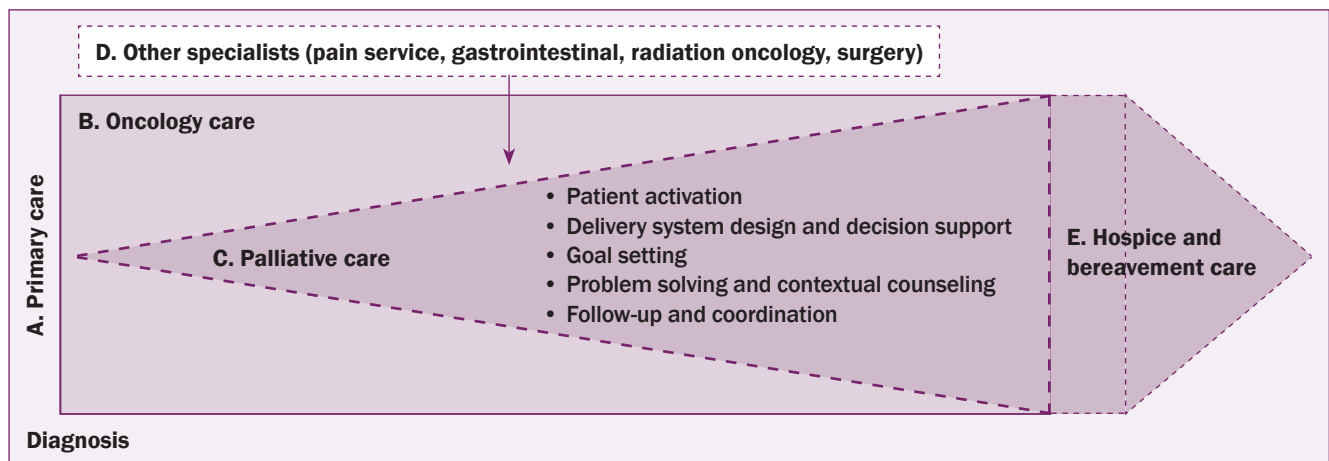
D. Other specialists (pain service, gastrointestinal, radiation oncology, surgery)

B. Oncology care

A. Primary care

C. Palliative care

• Patient activation
• Delivery system design and decision support
• Goal setting
• Problem solving and contextual counseling
• Follow-up and coordination

E. Hospice and bereavement care

Diagnosis